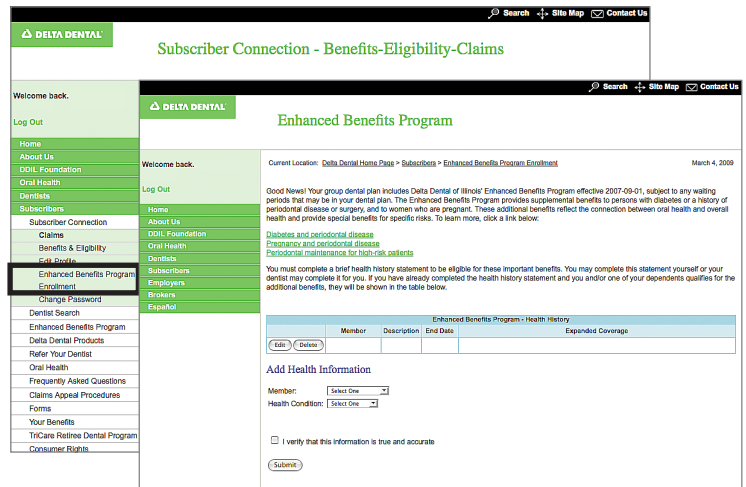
Search Site Map Contact Us

DELTA DENTAL

Subscriber Connection - Benefits-Eligibility-Claims

Welcome back.

Log Out

Home
About Us
DDIL Foundation
Oral Health
Dentists
Subscribers
Subscriber Connection
Claims
Benefits & Eligibility
Edit Profile
Enhanced Benefits Program Enrollment
Change Password
Dentist Search
Enhanced Benefits Program
Delta Dental Products
Refer Your Dentist
Oral Health
Frequently Asked Questions
Claims Appeal Procedures
Forms
Your Benefits
TriCare Retiree Dental Program
Consumer Rights

Search Site Map Contact Us

DELTA DENTAL

Enhanced Benefits Program

Welcome back.

Log Out

Home
About Us
DDIL Foundation
Oral Health
Dentists
Subscribers
Employers
Brokers
Español

Current Location: Delta Dental Home Page > Subscribers > Enhanced Benefits Program Enrollment

March 4, 2009

Good News! Your group dental plan includes Delta Dental of Illinois' Enhanced Benefits Program effective 2007-09-01, subject to any waiting periods that may be in your dental plan. The Enhanced Benefits Program provides supplemental benefits to persons with diabetes or a history of periodontal disease or surgery, and to women who are pregnant. These additional benefits reflect the connection between oral health and overall health and provide special benefits for specific risks. To learn more, click a link below:

Diabetes and periodontal disease
Pregnancy and periodontal disease
Periodontal maintenance for high-risk patients

You must complete a brief health history statement to be eligible for these important benefits. You may complete this statement yourself or your dentist may complete it for you. If you have already completed the health history statement and you and/or one of your dependents qualifies for the additional benefits, they will be shown in the table below.

| Enhanced Benefits Program - Health History | | | | |
|---|---|---|---|---|
| | Member | Description | End Date | Expanded Coverage |
| Edit Delete | | | | |

Add Health Information

Member: Select One
Health Condition: Select One

I verify that this information is true and accurate

Submit